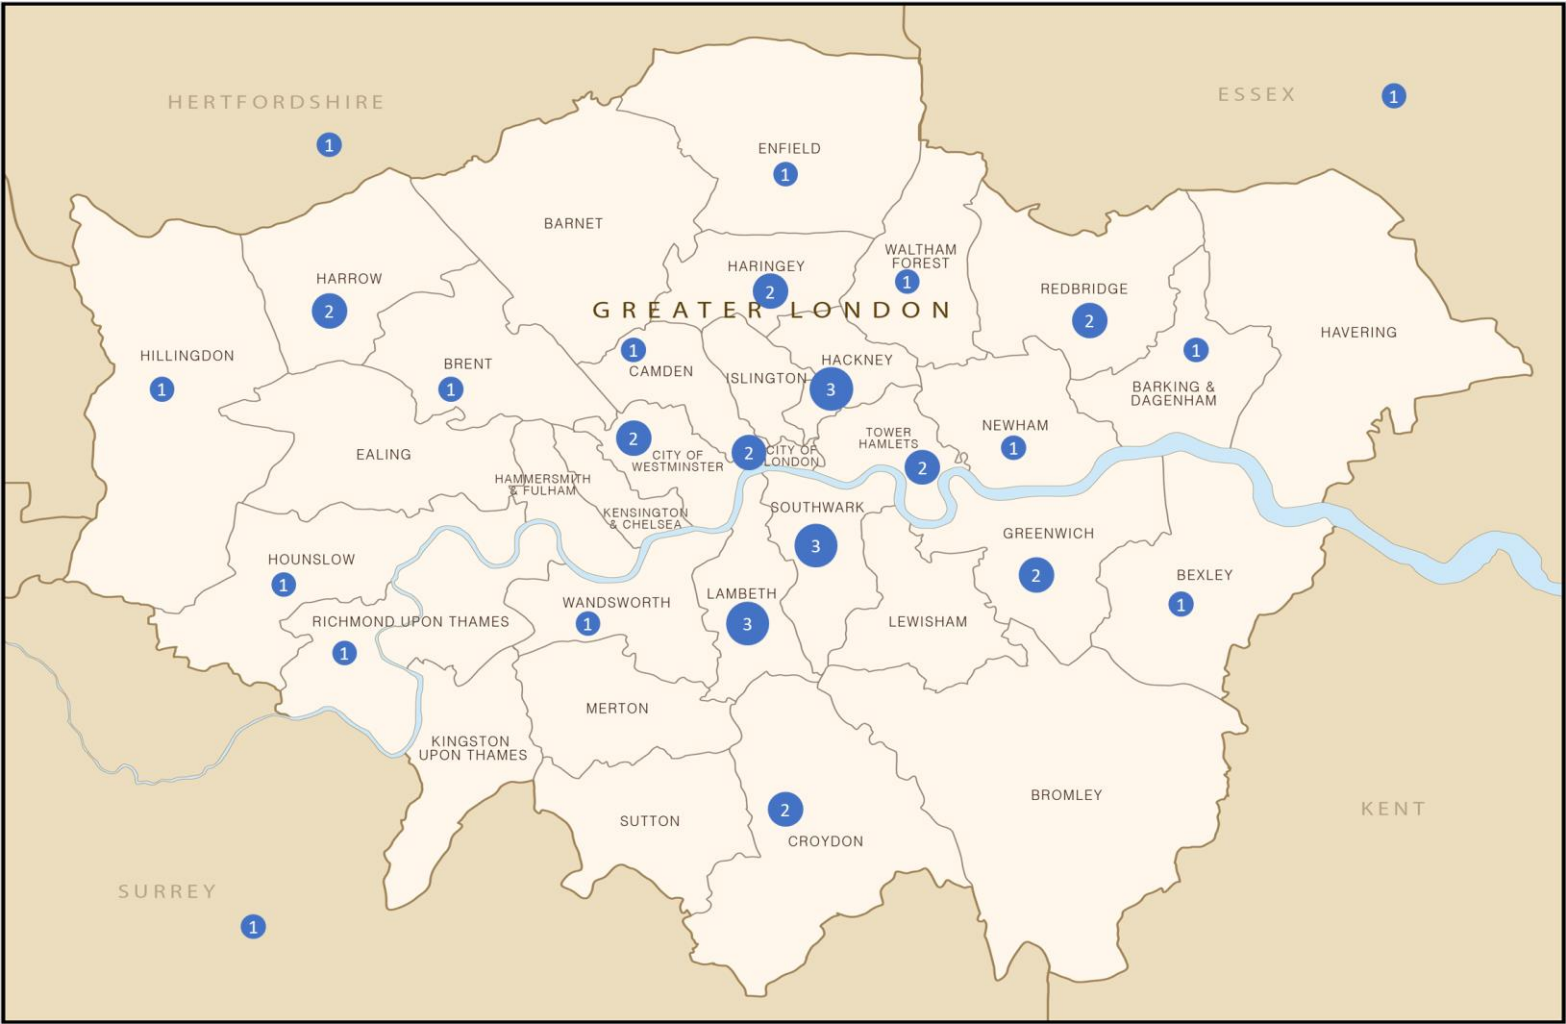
HERTFORDSHIRE
1
ESSEX
1
ENFIELD
1
BARNET
HARROW
2
HARINGEY
2
WALTHAM FOREST
1
REDBRIDGE
2
GREATER LONDON
HAVERING
HILLINGDON
1
BRENT
1
1
CAMDEN
ISLINGTON
HACKNEY
3
1
BARKING & DAGENHAM
EALING
2
CITY OF WESTMINSTER
2
CITY OF LONDON
TOWER HAMLETS
2
NEWHAM
1
HAMMERSMITH & FULHAM
KENSINGTON & CHELSEA
SOUTHWARK
3
GREENWICH
2
HOUNSLOW
1
BEXLEY
1
RICHMOND UPON THAMES
1
WANDSWORTH
1
LAMBETH
3
LEWISHAM
MERTON
KINGSTON UPON THAMES
BROMLEY
KENT
2
CROYDON
SUTTON
SURREY
1